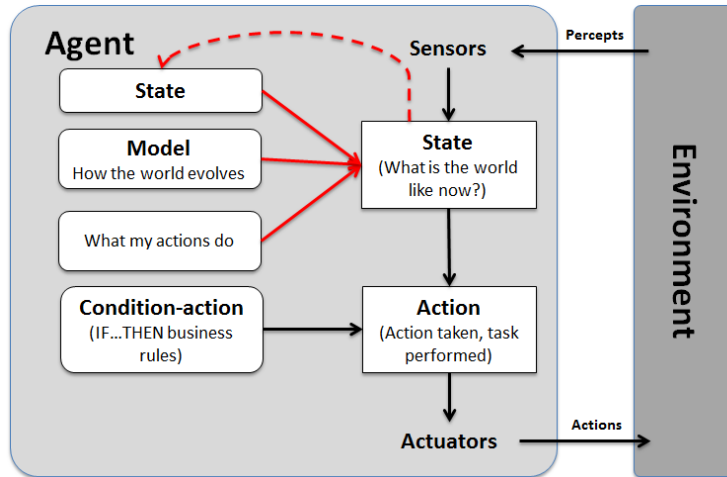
Agent

Sensors

Percepts

State

Model
How the world evolves

What my actions do

State
(What is the world like now?)

Condition-action
(IF…THEN business rules)

Action
(Action taken, task performed)

Actuators

Actions

Environment